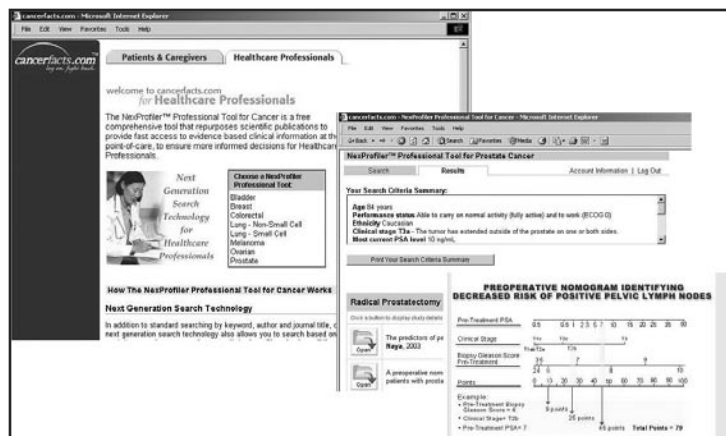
cancerfacts.com - Microsoft Internet Explorer

File Edit View Favorites Tools Help

cancerfacts.com

Patients & Caregivers

Healthcare Professionals

welcome to cancerfacts.com for Healthcare Professionals

The NexProfiler™ Professional Tool for Cancer is a free comprehensive tool that repurposes scientific publications to provide fast access to evidence based clinical information at the point-of-care, to ensure more informed decisions for Healthcare Professionals.

Next Generation Search Technology for Healthcare Professionals

Choose a NexProfiler Professional Tool:
Bladder
Breast
Colorectal
Lung - Non-Small Cell
Lung - Small Cell
Melanoma
Ovarian
Prostate

How The NexProfiler Professional Tool for Cancer Works

Next Generation Search Technology

In addition to standard searching by keyword, author and journal title, our next generation search technology also allows you to search based on

cancerfacts.com - NexProfiler Professional Tool for Cancer - Microsoft Internet Explorer

File Edit View Favorites Tools Help

Back Search Favorites Media

NexProfiler™ Professional Tool for Prostate Cancer

Search Results Account Information | Log Out

Your Search Criteria Summary:

Age 84 years
Performance status Able to carry on normal activity (fully active) and to work (ECOG 0)
Ethnicity Caucasian
Clinical stage T3a - The tumor has extended outside of the prostate on one or both sides.
Most current PSA level 10 ng/mL

Print Your Search Criteria Summary

Radical Prostatectomy

Click a solution to display study details

Open The predictors of p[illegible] Naya, 2003

Open A preoperative nom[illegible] patients with prosta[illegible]

PREOPERATIVE NOMOGRAM IDENTIFYING DECREASED RISK OF POSITIVE PELVIC LYMPH NODES

Pre-Treatment PSA 0.5 0.6 1 2 3 5 7 10 15 20 25 35 50

Clinical Stage

Biopsy Gleason Score Pre-Treatment 3 5 7 9 2 4 6 8 10

Points 0 10 20 30 40 50 60 70 80 90 100

Example:
• Pre-Treatment Biopsy Gleason Score = 6
• Clinical Stage= T3b
• Pre-Treatment PSA= 7

9 points
25 points
45 points
Total Points = 79